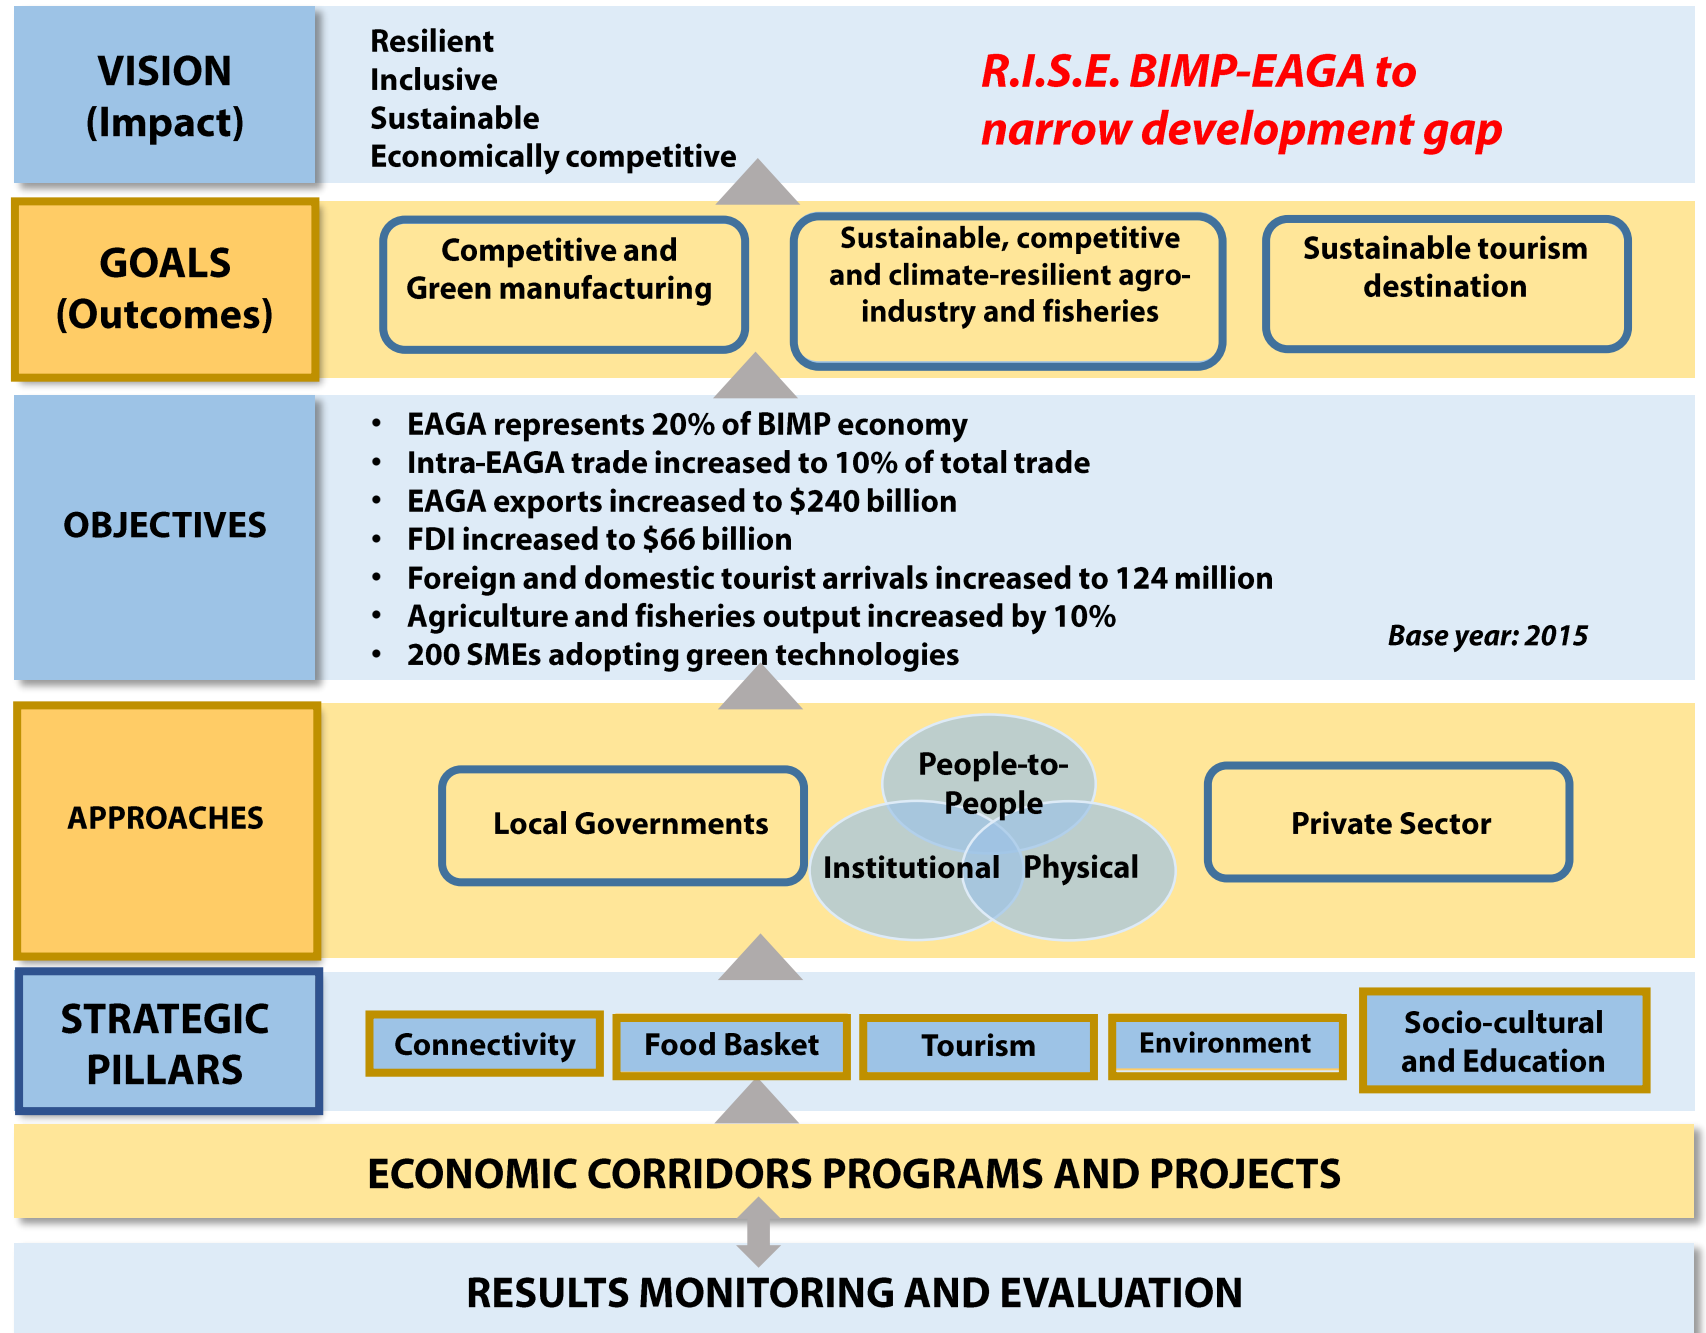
VISION (Impact)

Resilient
Inclusive
Sustainable
Economically competitive

R.I.S.E. BIMP-EAGA to narrow development gap

GOALS (Outcomes)

Competitive and Green manufacturing

Sustainable, competitive and climate-resilient agro-industry and fisheries

Sustainable tourism destination

OBJECTIVES

- EAGA represents 20% of BIMP economy
- Intra-EAGA trade increased to 10% of total trade
- EAGA exports increased to \$240 billion
- FDI increased to \$66 billion
- Foreign and domestic tourist arrivals increased to 124 million
- Agriculture and fisheries output increased by 10%
- 200 SMEs adopting green technologies

Base year: 2015

APPROACHES

Local Governments

People-to-People

Institutional

Physical

Private Sector

STRATEGIC PILLARS

Connectivity

Food Basket

Tourism

Environment

Socio-cultural and Education

ECONOMIC CORRIDORS PROGRAMS AND PROJECTS

RESULTS MONITORING AND EVALUATION